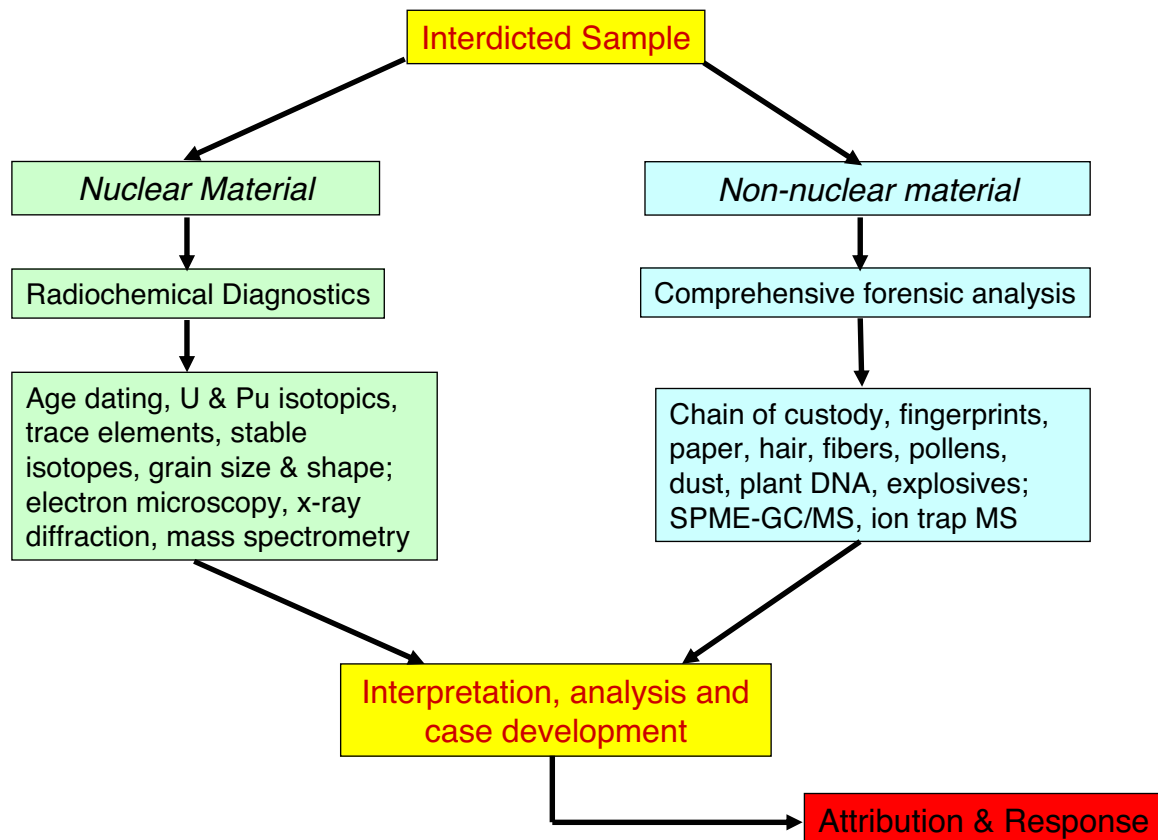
Interdicted Sample

Nuclear Material

Radiochemical Diagnostics

Age dating, U & Pu isotopics, trace elements, stable isotopes, grain size & shape; electron microscopy, x-ray diffraction, mass spectrometry

Non-nuclear material

Comprehensive forensic analysis

Chain of custody, fingerprints, paper, hair, fibers, pollens, dust, plant DNA, explosives; SPME-GC/MS, ion trap MS

Interpretation, analysis and case development

Attribution & Response